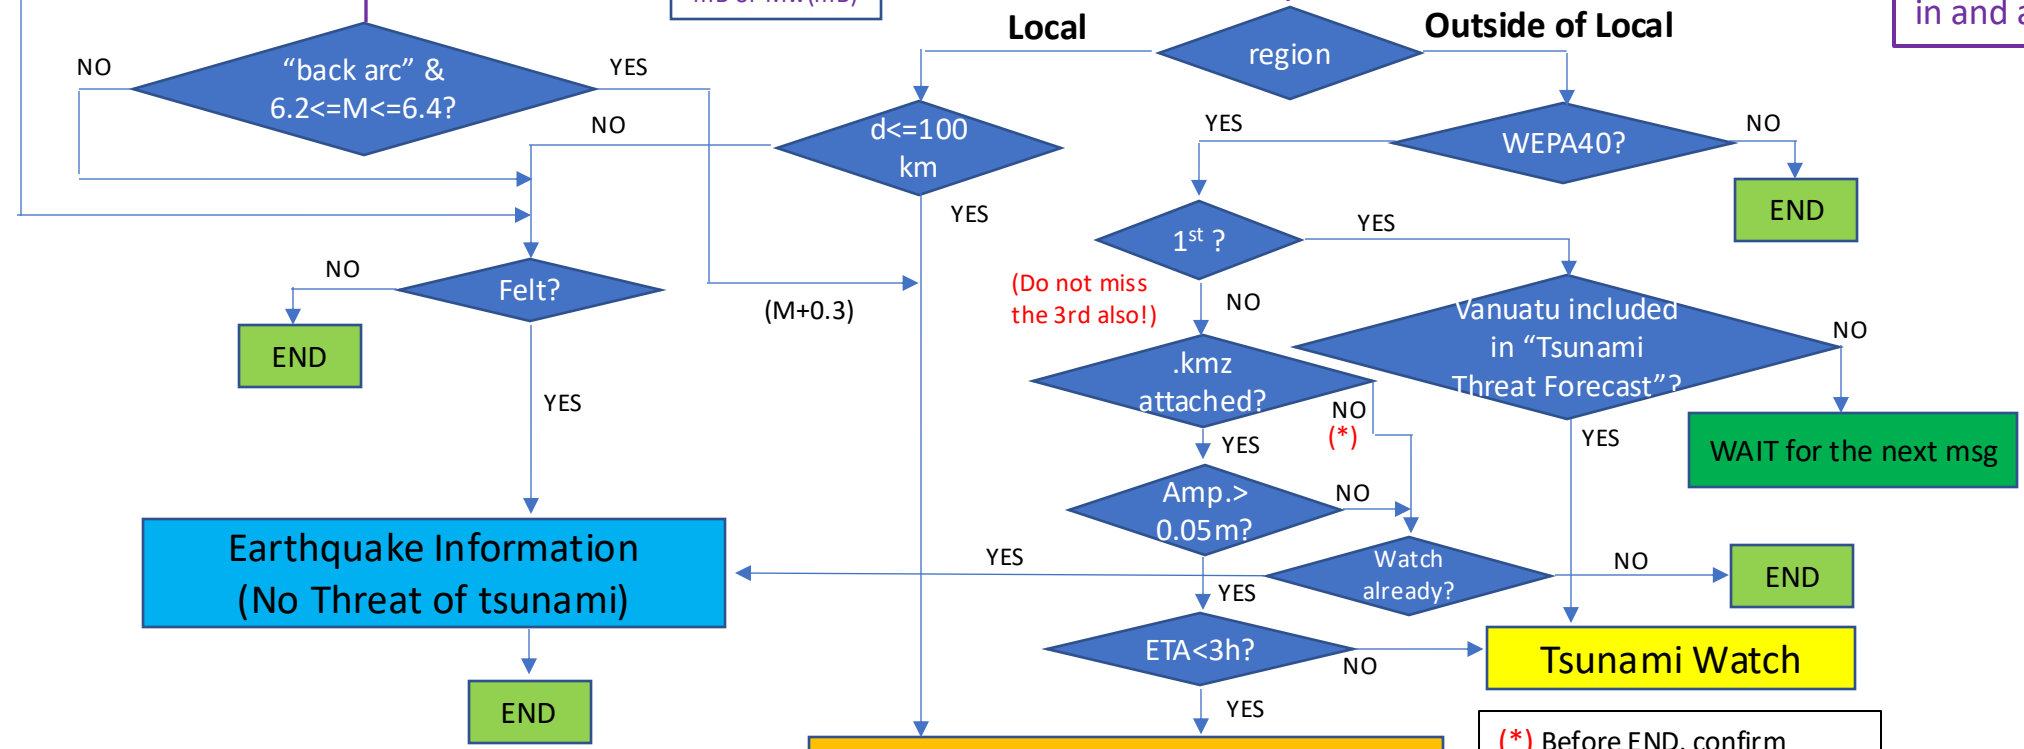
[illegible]

in and a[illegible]

Local

region

Outside of Local

NO

"back arc" &
6.2<=M<=6.4?

YES

NO

d<=100
km

YES

WEPA40?

NO

END

YES

$1^{st}$ ?

YES

(Do not miss
the 3rd also!)

NO

NO

Felt?

END

(M+0.3)

Vanuatu included
in "Tsunami
Threat Forecast"?

NO

.kmz
attached?

NO
(*)

YES

YES

WAIT for the next msg

YES

Amp.>
0.05m?

NO

Earthquake Information
(No Threat of tsunami)

YES

Watch
already?

NO

END

YES

ETA<3h?

NO

Tsunami Watch

END

YES

(*) Before END, confirm